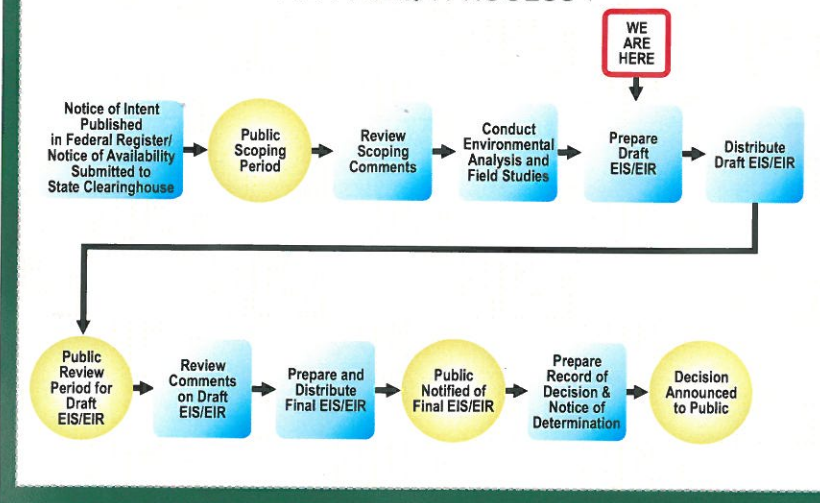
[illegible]

WE ARE HERE

Notice of Intent Published in Federal Register/ Notice of Availability Submitted to State Clearinghouse

Public Scoping Period

Review Scoping Comments

Conduct Environmental Analysis and Field Studies

Prepare Draft EIS/EIR

Distribute Draft EIS/EIR

Public Review Period for Draft EIS/EIR

Review Comments on Draft EIS/EIR

Prepare and Distribute Final EIS/EIR

Public Notified of Final EIS/EIR

Prepare Record of Decision & Notice of Determination

Decision Announced to Public